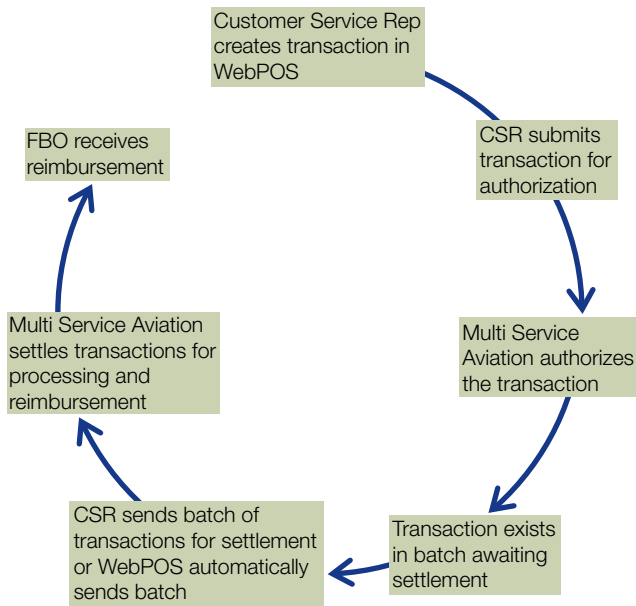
Customer Service Rep creates transaction in WebPOS

CSR submits transaction for authorization

Multi Service Aviation authorizes the transaction

Transaction exists in batch awaiting settlement

CSR sends batch of transactions for settlement or WebPOS automatically sends batch

Multi Service Aviation settles transactions for processing and reimbursement

FBO receives reimbursement